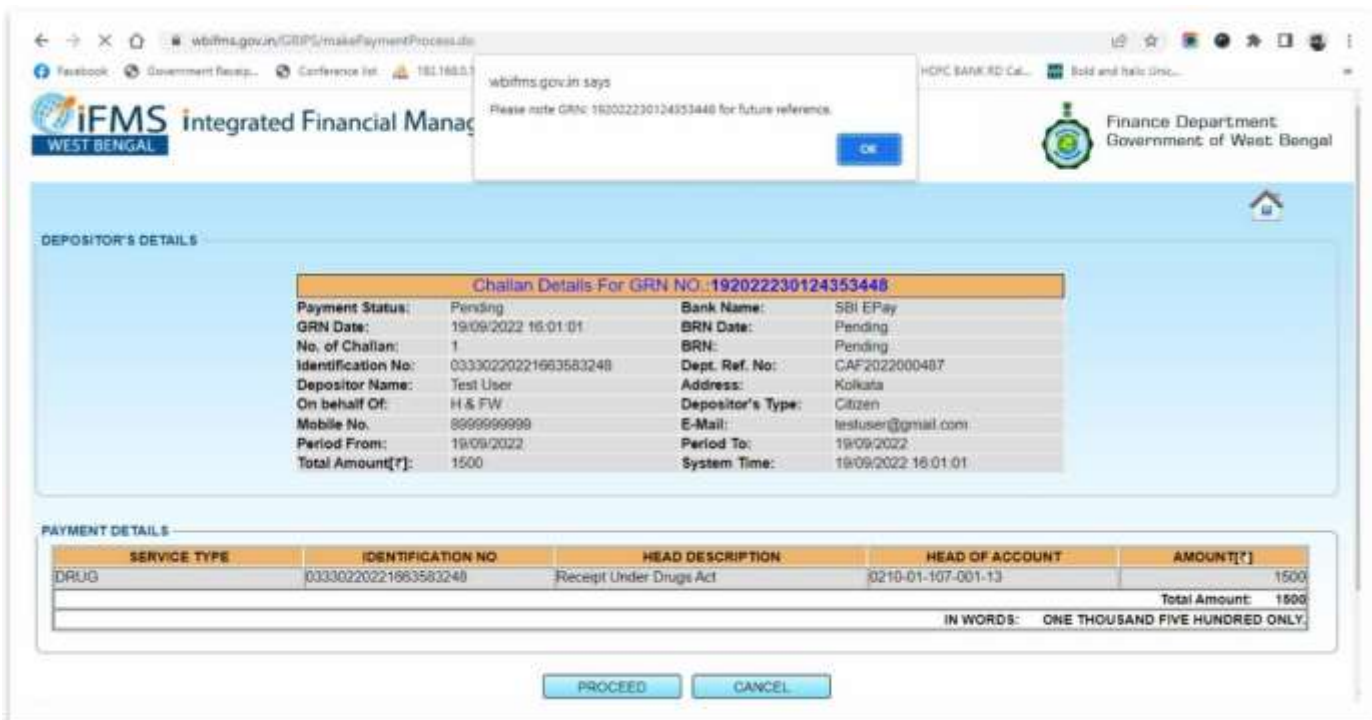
wbifms.gov.in/GRIPS/makePaymentProcess.do

Facebook Government Receip... Conference list 192.168.0.1 HDFC BANK RD Cal... Bold and Italic Unic...

wbifms.gov.in says

Please note GRN: 192022230124353448 for future reference.

OK

iFMS WEST BENGAL integrated Financial Manag

Finance Department Government of West Bengal

DEPOSITOR'S DETAILS

Challan Details For GRN NO.:192022230124353448

| | | | |
|---|---|---|---|
| Payment Status: | Pending | Bank Name: | SBI EPay |
| GRN Date: | 19/09/2022 16:01:01 | BRN Date: | Pending |
| No. of Challan: | 1 | BRN: | Pending |
| Identification No: | 03330220221663583248 | Dept. Ref. No: | CAF2022000487 |
| Depositor Name: | Test User | Address: | Kolkata |
| On behalf Of: | H & FW | Depositor's Type: | Citizen |
| Mobile No. | 8999999999 | E-Mail: | testuser@gmail.com |
| Period From: | 19/09/2022 | Period To: | 19/09/2022 |
| Total Amount[₹]: | 1500 | System Time: | 19/09/2022 16:01:01 |

PAYMENT DETAILS

| SERVICE TYPE | IDENTIFICATION NO | HEAD DESCRIPTION | HEAD OF ACCOUNT | AMOUNT[₹] |
|---|---|---|---|---|
| DRUG | 03330220221663583248 | Receipt Under Drugs Act | 0210-01-107-001-13 | 1500 |
| | | | Total Amount: | 1500 |
| | | | IN WORDS: | ONE THOUSAND FIVE HUNDRED ONLY. |

PROCEED CANCEL